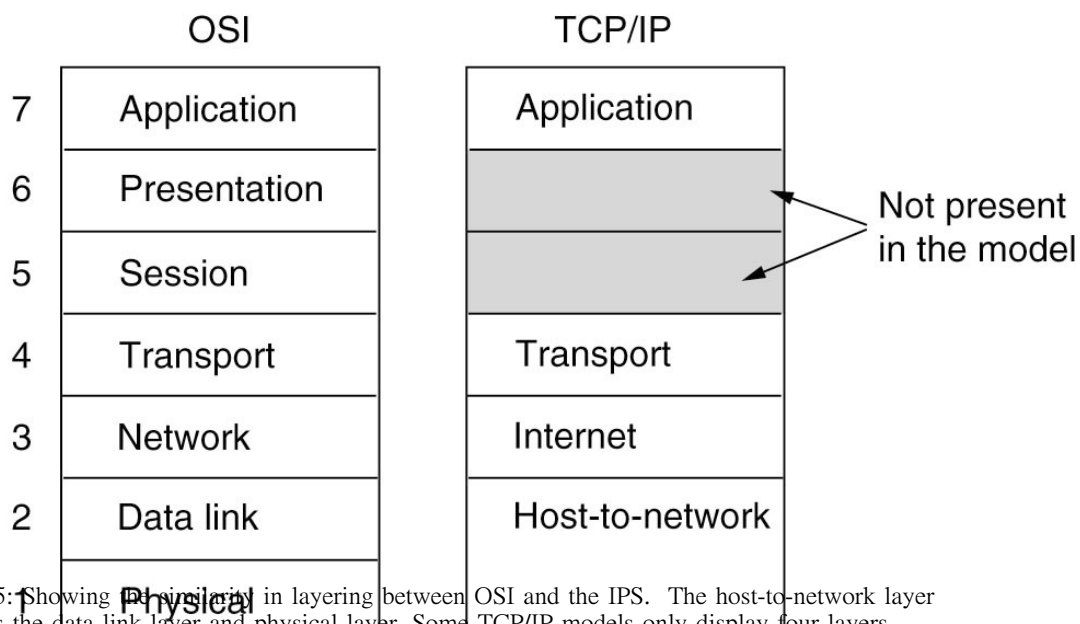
OSI

TCP/IP

| | OSI | TCP/IP |
|---|---|---|
| 7 | Application | Application |
| 6 | Presentation | |
| 5 | Session | |
| 4 | Transport | Transport |
| 3 | Network | Internet |
| 2 | Data link | Host-to-network |
| 1 | Physical | |

Not present in the model

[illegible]5: Showing the similarity in layering between OSI and the IPS. The host-to-network layer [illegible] the data link layer and physical layer. Some TCP/IP models only display four layers